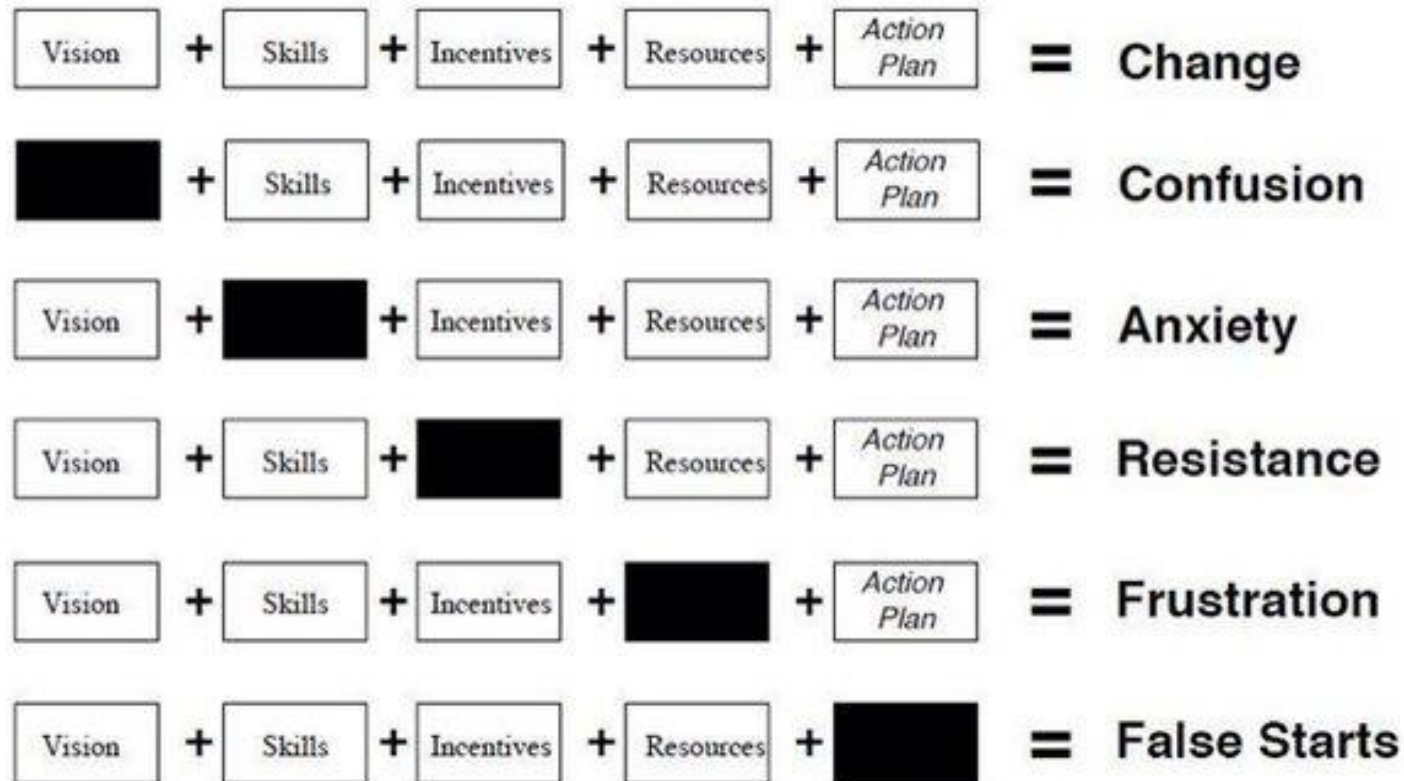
Vision + Skills + Incentives + Resources + Action Plan = Change

+ Skills + Incentives + Resources + Action Plan = Confusion

Vision + + Incentives + Resources + Action Plan = Anxiety

Vision + Skills + + Resources + Action Plan = Resistance

Vision + Skills + Incentives + + Action Plan = Frustration

Vision + Skills + Incentives + Resources + = False Starts